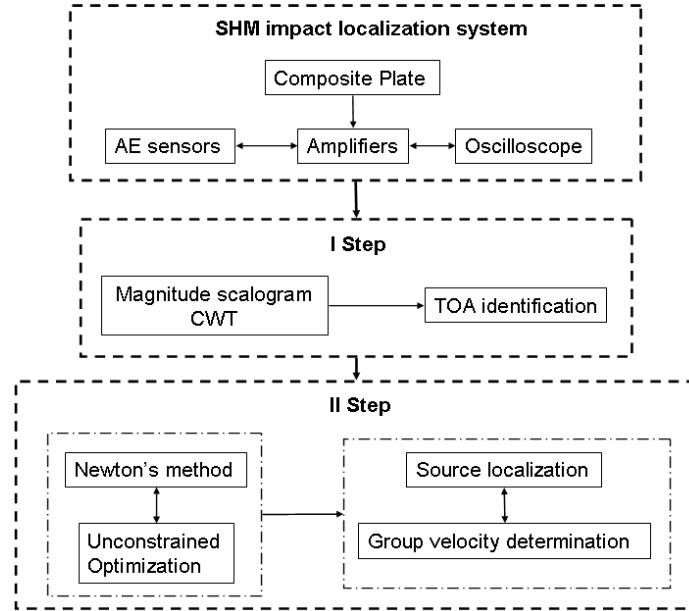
SHM impact localization system

Composite Plate

AE sensors

Amplifiers

Oscilloscope

I Step

Magnitude scalogram CWT

TOA identification

II Step

Newton's method

Unconstrained Optimization

Source localization

Group velocity determination